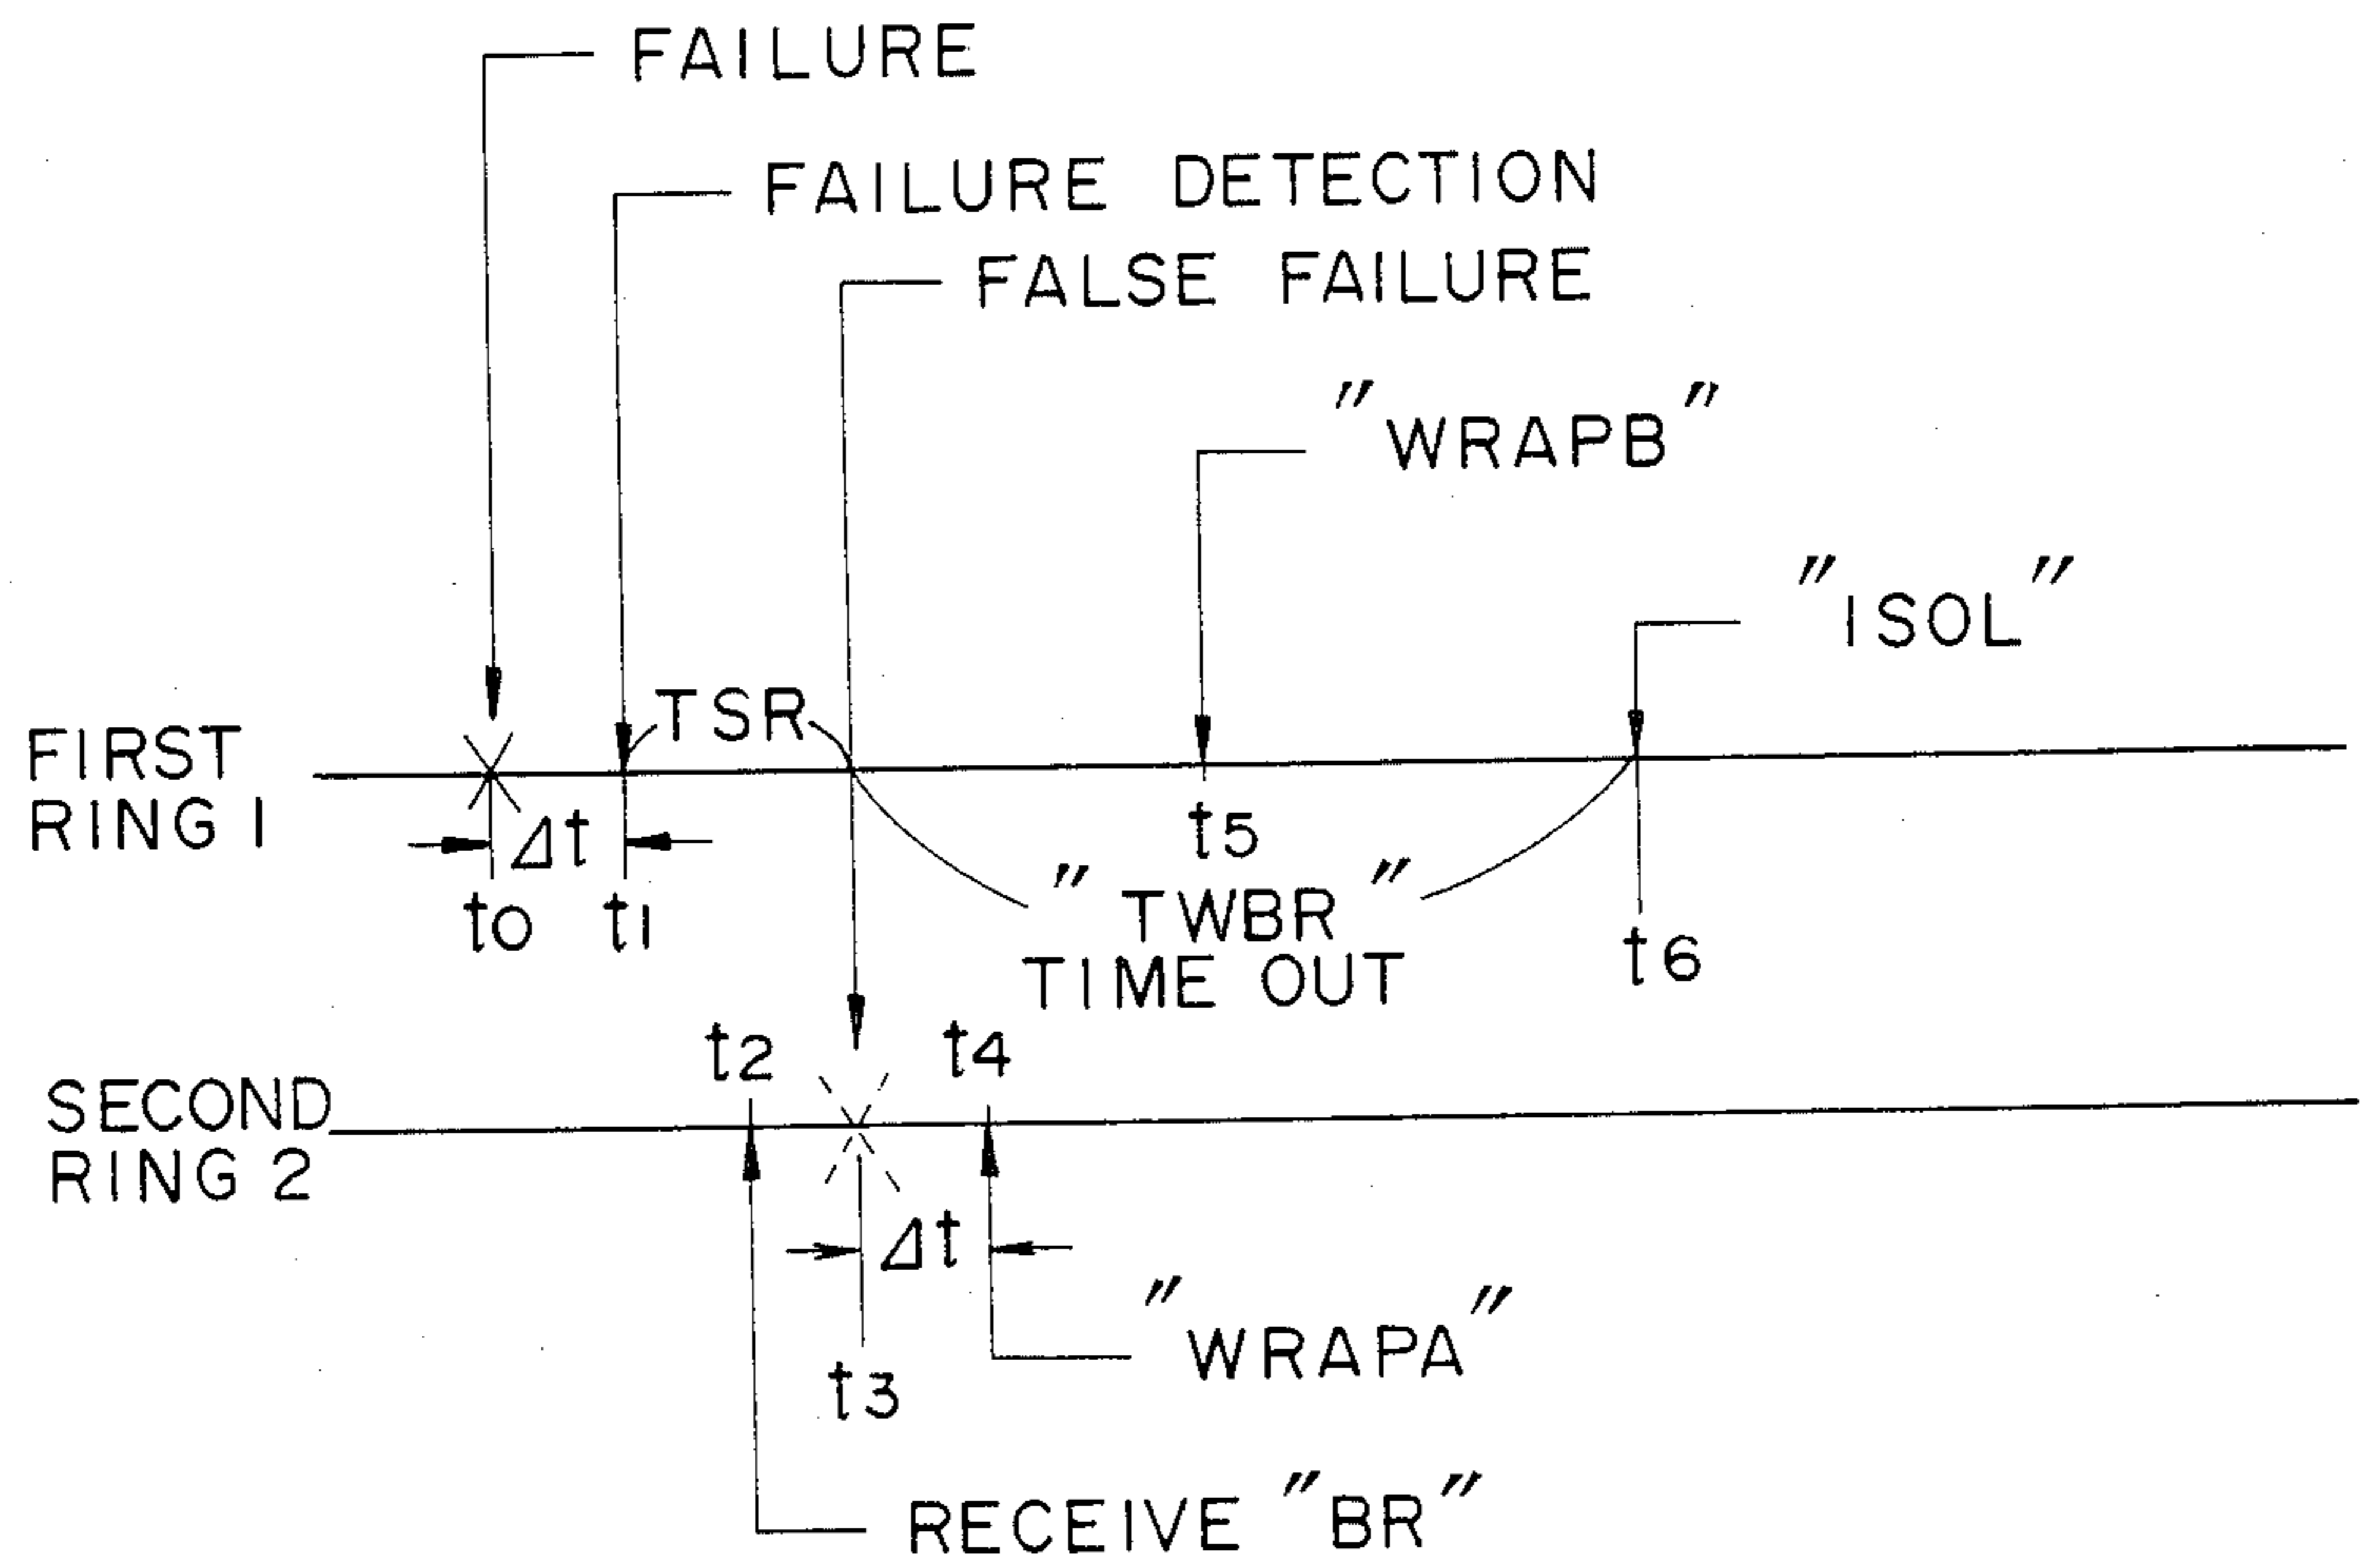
FAILURE

FAILURE DETECTION

FALSE FAILURE

"WRAPB"

"ISOL"

FIRST RING 1

TSR

$\Delta t$

$t_0$ $t_1$

$t_5$

"TWBR" TIME OUT

$t_6$

$t_2$

$t_4$

SECOND RING 2

$\Delta t$

$t_3$

"WRAPA"

RECEIVE "BR"